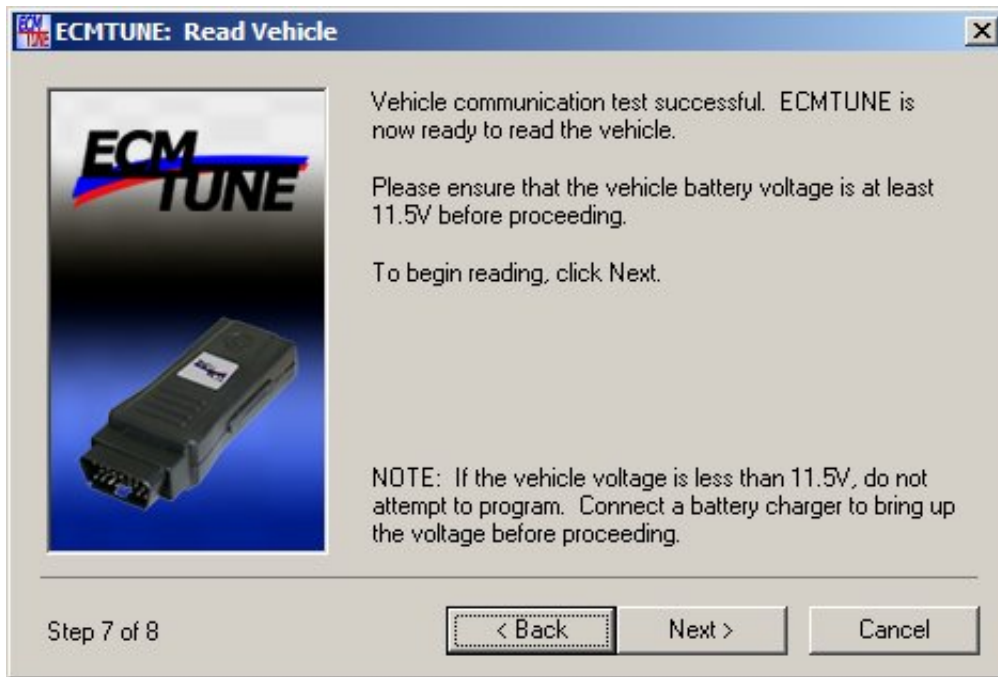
ECMTUNE: Read Vehicle

ECM TUNE

Vehicle communication test successful. ECMTUNE is now ready to read the vehicle.

Please ensure that the vehicle battery voltage is at least 11.5V before proceeding.

To begin reading, click Next.

NOTE: If the vehicle voltage is less than 11.5V, do not attempt to program. Connect a battery charger to bring up the voltage before proceeding.

Step 7 of 8

< Back

Next >

Cancel